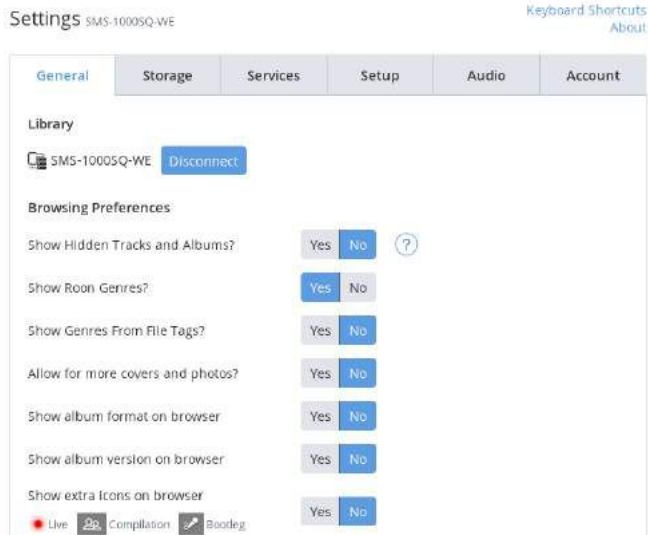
Settings SMS-1000SQ-WE

Keyboard Shortcuts
About

| General | Storage | Services | Setup | Audio | Account |
|---|---|---|---|---|---|

Library

SMS-1000SQ-WE Disconnect

Browsing Preferences

Show Hidden Tracks and Albums? Yes No ?

Show Roon Genres? Yes No

Show Genres From File Tags? Yes No

Allow for more covers and photos? Yes No

Show album format on browser Yes No

Show album version on browser Yes No

Show extra Icons on browser Yes No

Live Compilation Bootleg